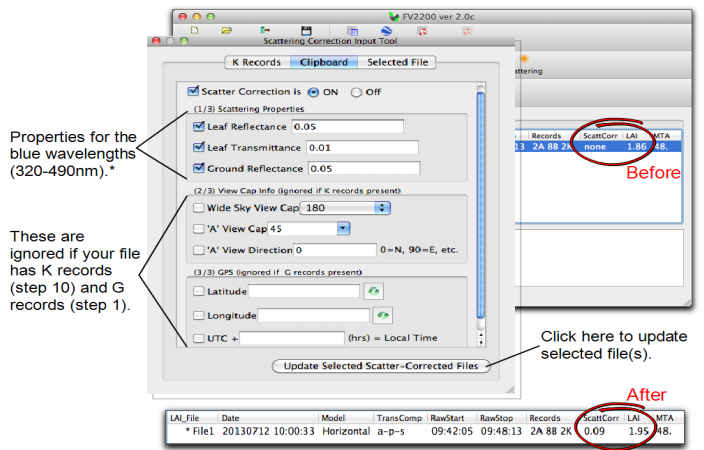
FV2200 ver 2.0c

Scattering Correction Input Tool

K Records | Clipboard | Selected File

Scatter Correction is ON Off

(1/3) Scattering Properties

Leaf Reflectance 0.05

Leaf Transmittance 0.01

Ground Reflectance 0.05

(2/3) View Cap Info (ignored if K records present)

Wide Sky View Cap 180

'A' View Cap 45

'A' View Direction 0 0=N, 90=E, etc.

(3/3) GPS (ignored if G records present)

Latitude

Longitude

UTC + (hrs) = Local Time

Update Selected Scatter-Corrected Files

Properties for the blue wavelengths (320-490nm).*

These are ignored if your file has K records (step 10) and G records (step 1).

cattering

| Records | ScattCorr | LAI | MTA |
|---|---|---|---|
| 13 2A 8B 2K | none | 1.86 | 48. |

Before

Click here to update selected file(s).

After

| LAI_File | Date | Model | TransComp | RawStart | RawStop | Records | ScattCorr | LAI | MTA |
|---|---|---|---|---|---|---|---|---|---|
| * File1 | 20130712 10:00:33 | Horizontal | a-p-s | 09:42:05 | 09:48:13 | 2A 8B 2K | 0.09 | 1.95 | 48. |